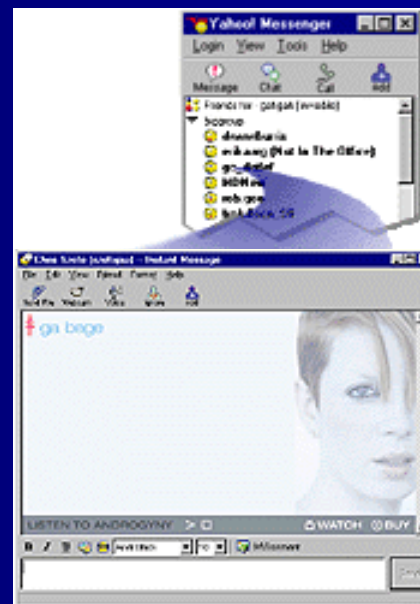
Yahoo! Messenger
Login View Tools Help
Message Chat Call Add
Friends for - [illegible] (Invisible)
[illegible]
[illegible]
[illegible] (Not In The Office)
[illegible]
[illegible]
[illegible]
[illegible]

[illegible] - Instant Message
File Edit View Friend Format Help
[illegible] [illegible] Video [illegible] Add
ga bege
LISTEN TO ANDROGYNY
WATCH BUY
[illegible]
Send